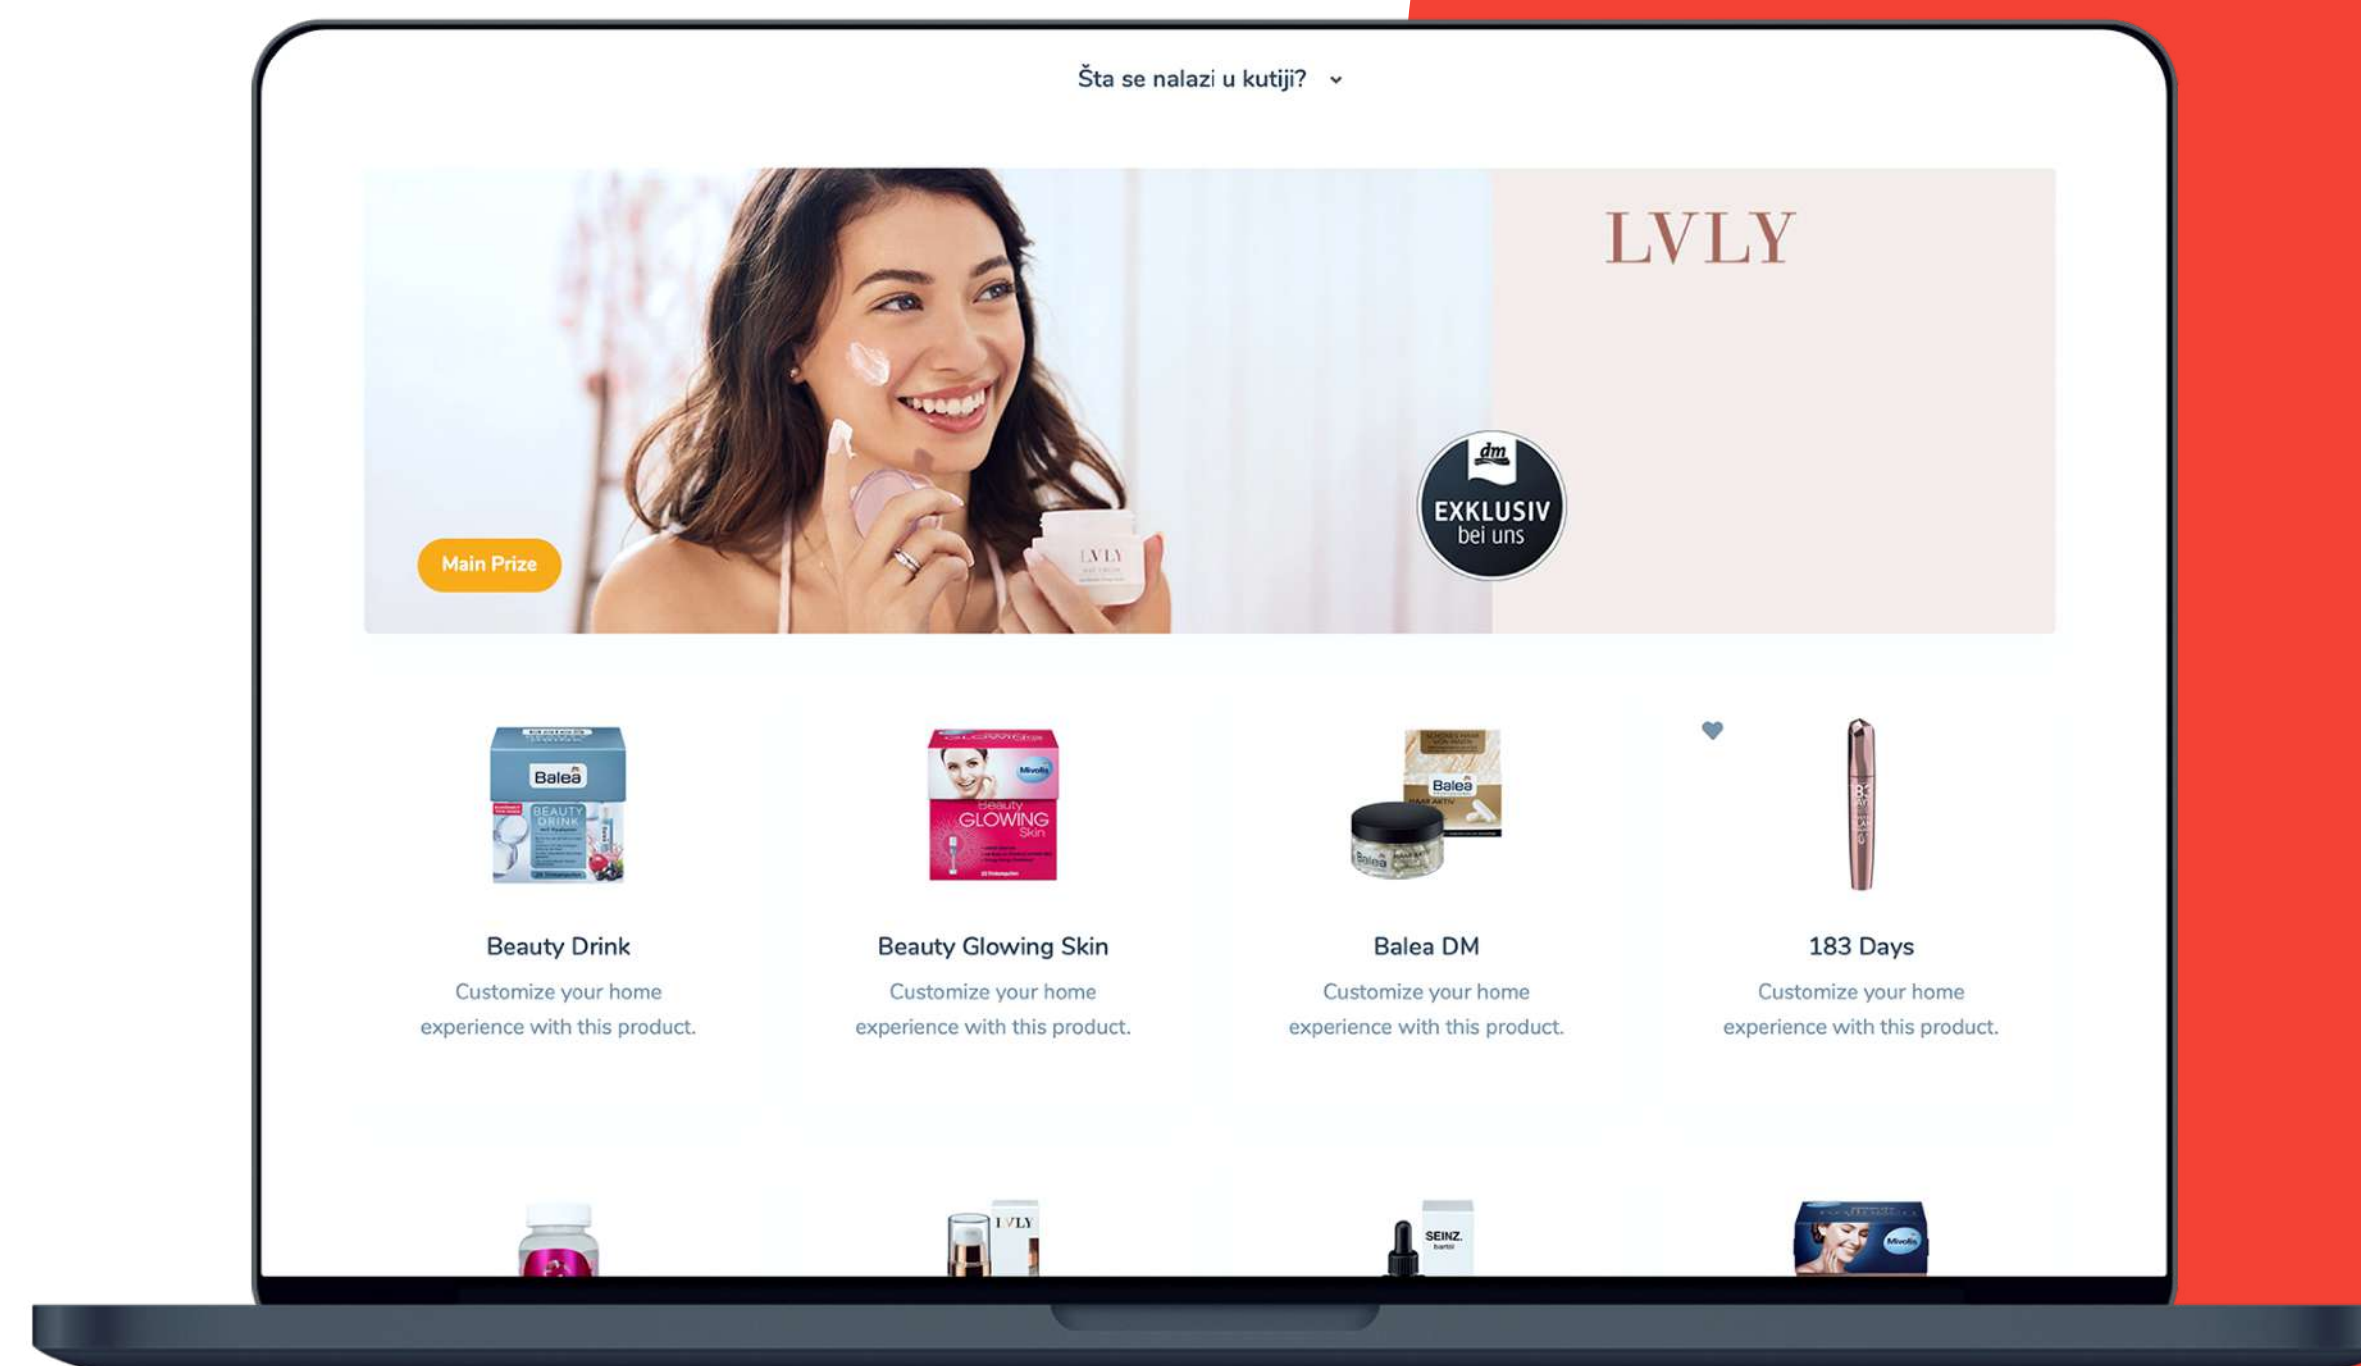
Šta se nalazi u kutiji?

LVLY

dm
EXKLUSIV
bei uns

Main Prize

LVLY

Balea
BEAUTY DRINK

Mivolis
Beauty
GLOWING
Skin

Balea

Beauty Drink
Customize your home experience with this product.

Beauty Glowing Skin
Customize your home experience with this product.

Balea DM
Customize your home experience with this product.

183 Days
Customize your home experience with this product.

LVLY

SEINZ.

Mivolis